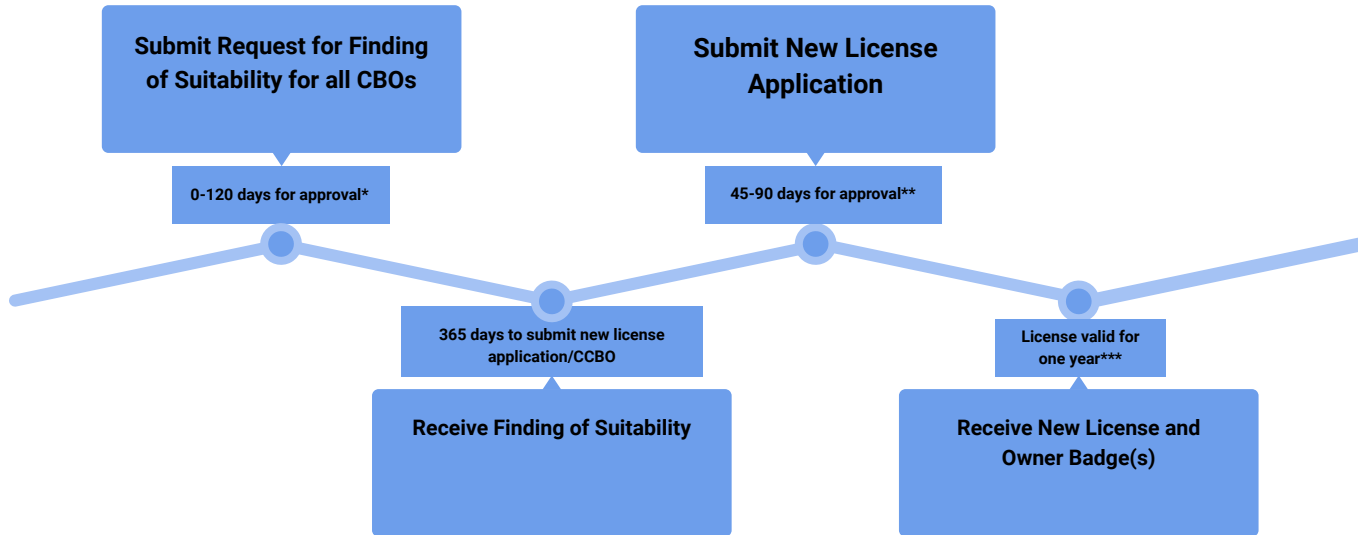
Submit Request for Finding of Suitability for all CBOs

0-120 days for approval*

Submit New License Application

45-90 days for approval**

365 days to submit new license application/CCBO

Receive Finding of Suitability

License valid for one year***

Receive New License and Owner Badge(s)